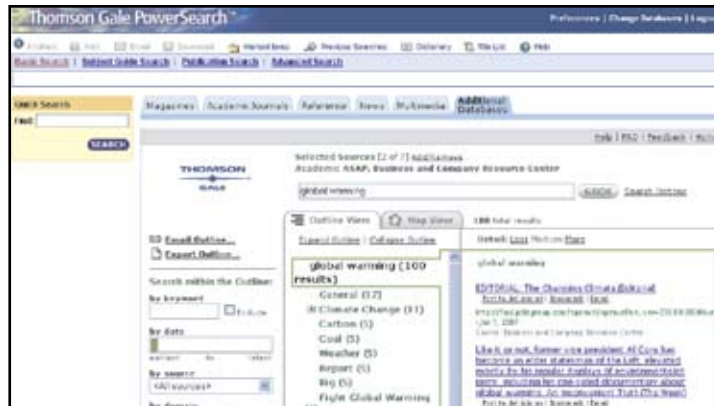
Thomson Gale PowerSearch

Preferences | Change Databases | Logout

Marked Items  Previous Searches  Dictionary  Title List  Help

Basic Search | Subject Guide Search | Publication Search | Advanced Search

Quick Search

Find:

SEARCH

Magazines  Academic Journals  Reference  News  Multimedia  Additional Databases

Help | FAQ | Feedback | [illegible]

THOMSON GALE

Selected Sources (2 of 7) Add/Remove
Academic ASAP, Business and Company Resource Center

global warming

SEARCH  Search Options

Outline View  Map View  100 total results

Email Outline...
Export Outline...

Expand Outline | Collapse Outline

Search within the Outline:

by keyword

by date

by source
<All sources>

global warming (100 results)
General (17)
Climate Change (11)
Carbon (5)
Coal (5)
Weather (5)
Report (5)
Big (5)
Fight Global Warming

Default: Less Medium More

global warming

EDITORIAL: The Chronicles Climate Editorial
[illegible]

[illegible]

Like it or not, former vice president Al Gore has become an elder statesman of the Left, elevated mostly by his popular displays of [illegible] ... global warming, An Inconvenient Truth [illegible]
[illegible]